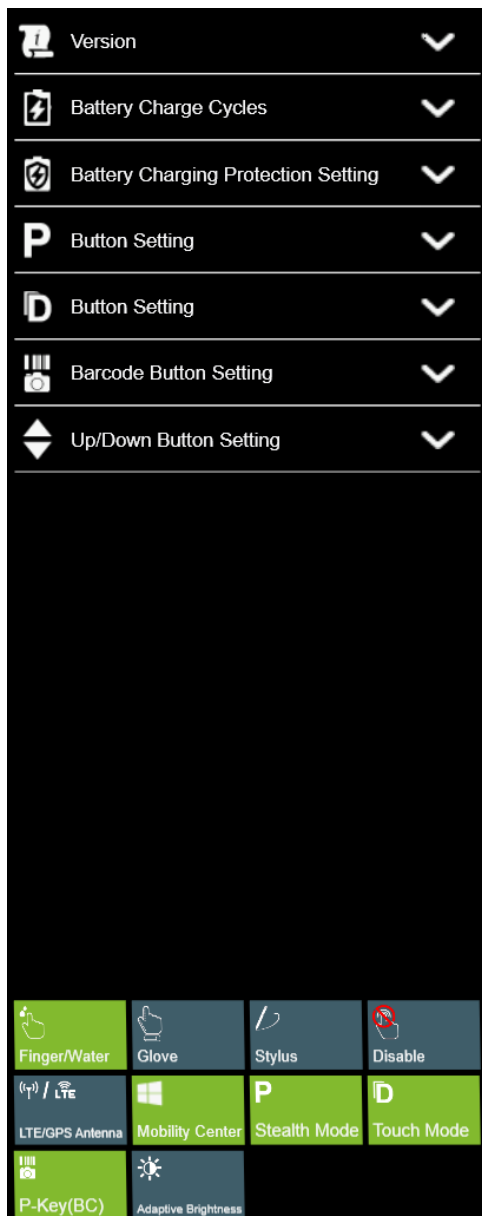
Version

Battery Charge Cycles

Battery Charging Protection Setting

P Button Setting

D Button Setting

Barcode Button Setting

Up/Down Button Setting

Finger/Water
Glove
Stylus
Disable
LTE
LTE/GPS Antenna
Mobility Center
P
Stealth Mode
D
Touch Mode
P-Key(BC)
Adaptive Brightness